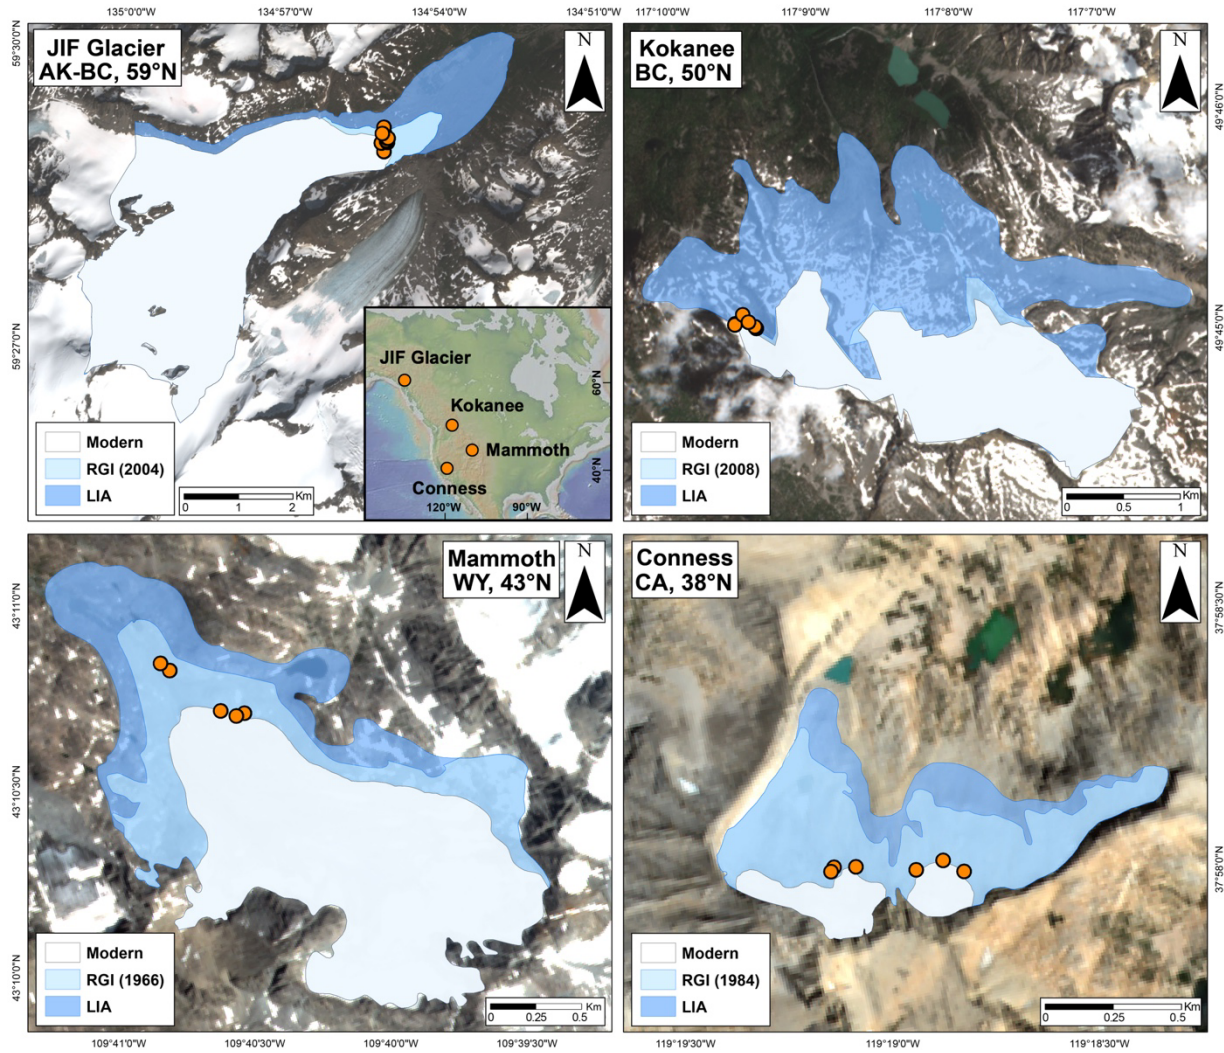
135°0'0"W 134°57'0"W 134°54'0"W 134°51'0"W

59°30'0"N

59°27'0"N

JIF Glacier
AK-BC, 59°N

N

JIF Glacier

Kokanee

Mammoth

Conness

60°N

40°N

120°W 90°W

Modern

RGI (2004)

LIA

0 1 2 Km

117°10'0"W 117°9'0"W 117°8'0"W 117°7'0"W

49°46'0"N

49°45'0"N

Kokanee
BC, 50°N

N

Modern

RGI (2008)

LIA

0 0.5 1 Km

43°11'0"N

43°10'30"N

43°10'0"N

Mammoth
WY, 43°N

N

Modern

RGI (1966)

LIA

0 0.25 0.5 Km

109°41'0"W 109°40'30"W 109°40'0"W 109°39'30"W

37°58'30"N

37°58'0"N

Conness
CA, 38°N

N

Modern

RGI (1984)

LIA

0 0.25 0.5 Km

119°19'30"W 119°19'0"W 119°18'30"W